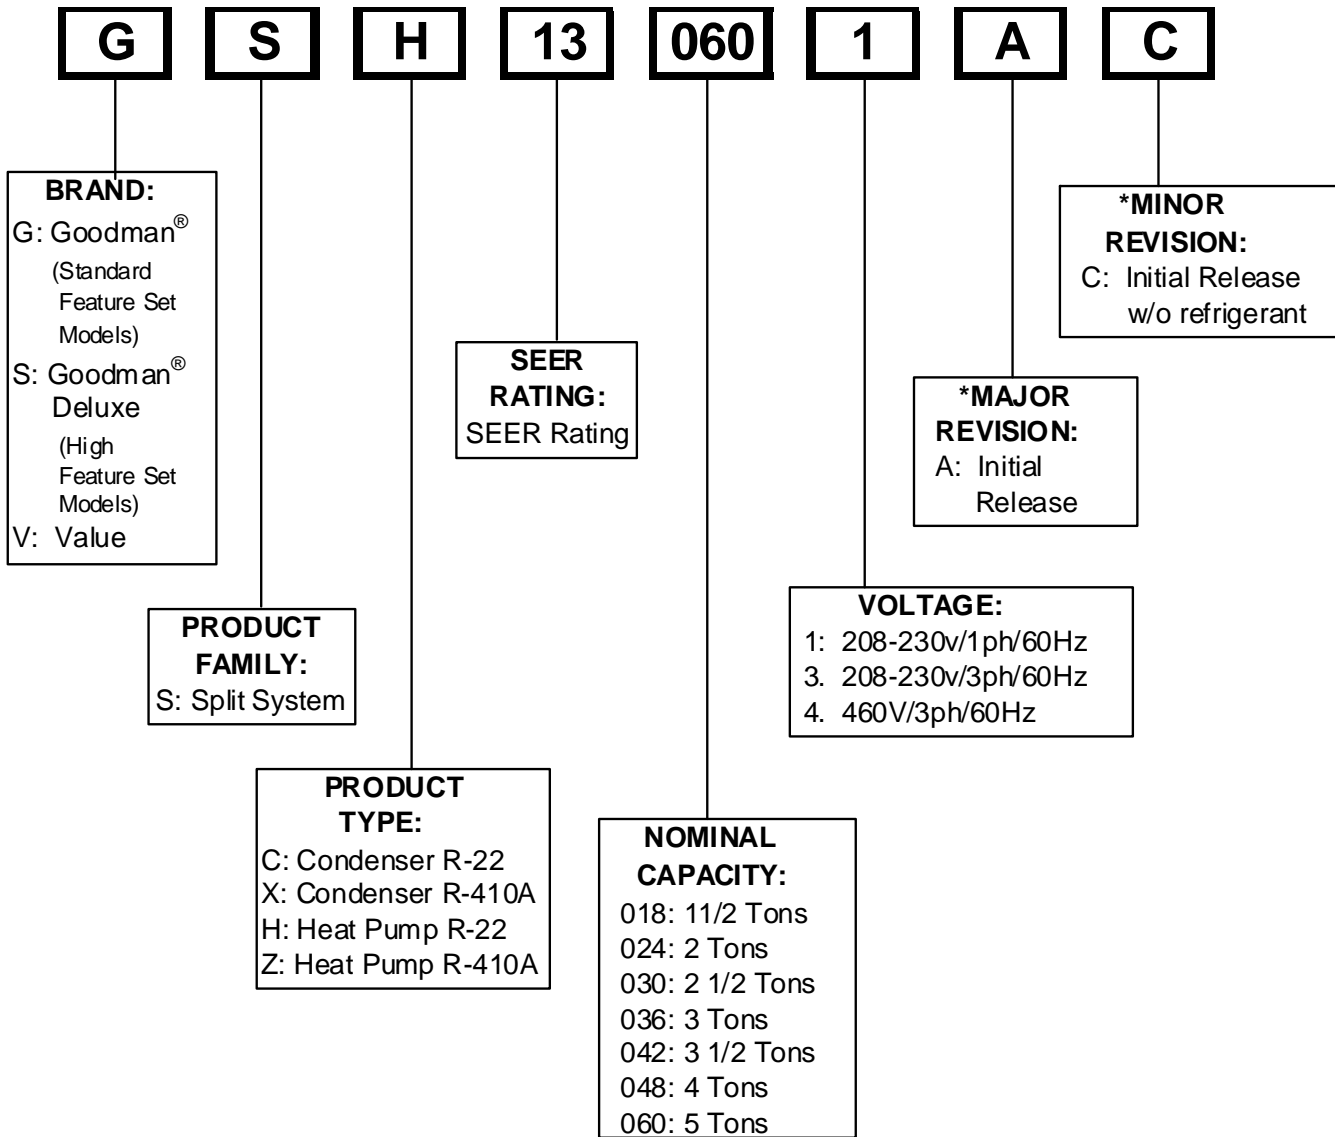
G S H 13 060 1 A C

BRAND:
G: Goodman®
(Standard Feature Set Models)
S: Goodman®
Deluxe
(High Feature Set Models)
V: Value

PRODUCT FAMILY:
S: Split System

PRODUCT TYPE:
C: Condenser R-22
X: Condenser R-410A
H: Heat Pump R-22
Z: Heat Pump R-410A

SEER RATING:
SEER Rating

NOMINAL CAPACITY:
018: 11/2 Tons
024: 2 Tons
030: 2 1/2 Tons
036: 3 Tons
042: 3 1/2 Tons
048: 4 Tons
060: 5 Tons

VOLTAGE:
1: 208-230v/1ph/60Hz
3. 208-230v/3ph/60Hz
4. 460V/3ph/60Hz

*MAJOR REVISION:
A: Initial Release

*MINOR REVISION:
C: Initial Release w/o refrigerant